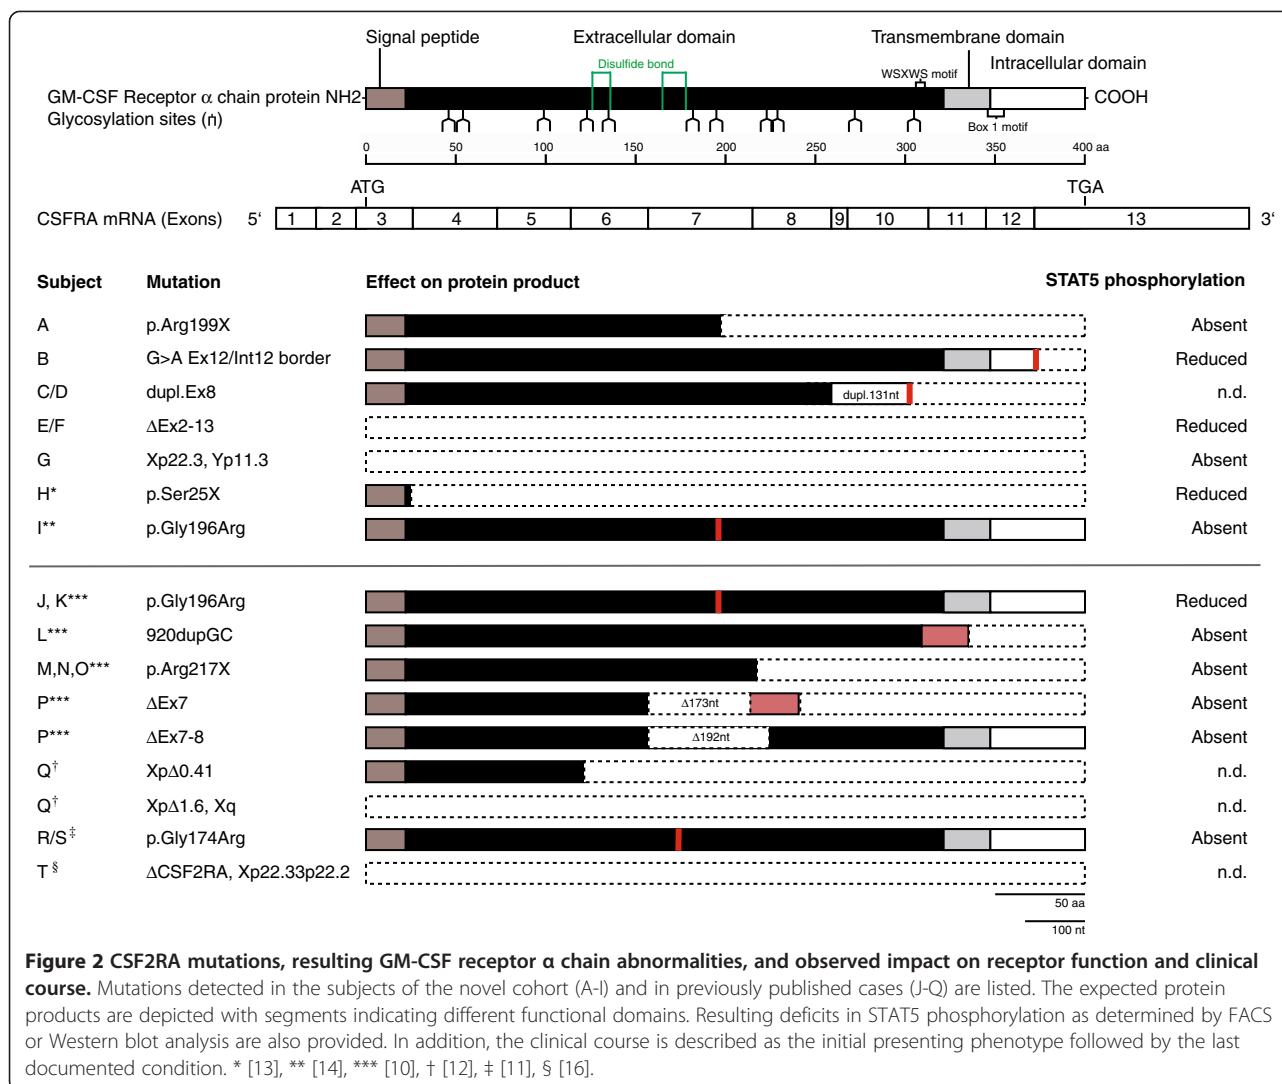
Signal peptide
Extracellular domain
Transmembrane domain
Disulfide bond
WSXWS motif
Intracellular domain
GM-CSF Receptor $\alpha$ chain protein NH2-
- COOH
Glycosylation sites (ก)
Box 1 motif
0 50 100 150 200 250 300 350 400 aa

ATG
TGA
CSFRA mRNA (Exons) 5‘ 1 2 3 4 5 6 7 8 9 10 11 12 13 3‘

| Subject | Mutation | Effect on protein product | STAT5 phosphorylation |
|---|---|---|---|
| A | p.Arg199X | | Absent |
| B | G>A Ex12/Int12 border | | Reduced |
| C/D | dupl.Ex8 | dupl.131nt | n.d. |
| E/F | ΔEx2-13 | | Reduced |
| G | Xp22.3, Yp11.3 | | Absent |
| H* | p.Ser25X | | Reduced |
| I** | p.Gly196Arg | | Absent |
| J, K*** | p.Gly196Arg | | Reduced |
| L*** | 920dupGC | | Absent |
| M,N,O*** | p.Arg217X | | Absent |
| P*** | ΔEx7 | Δ173nt | Absent |
| P*** | ΔEx7-8 | Δ192nt | Absent |
| Q† | XpΔ0.41 | | n.d. |
| Q† | XpΔ1.6, Xq | | n.d. |
| R/S‡ | p.Gly174Arg | | Absent |
| T§ | ΔCSF2RA, Xp22.33p22.2 | | n.d. |

50 aa
100 nt

**Figure 2 CSF2RA mutations, resulting GM-CSF receptor α chain abnormalities, and observed impact on receptor function and clinical course.** Mutations detected in the subjects of the novel cohort (A-I) and in previously published cases (J-Q) are listed. The expected protein products are depicted with segments indicating different functional domains. Resulting deficits in STAT5 phosphorylation as determined by FACS or Western blot analysis are also provided. In addition, the clinical course is described as the initial presenting phenotype followed by the last documented condition. * [13], ** [14], *** [10], † [12], ‡ [11], § [16].